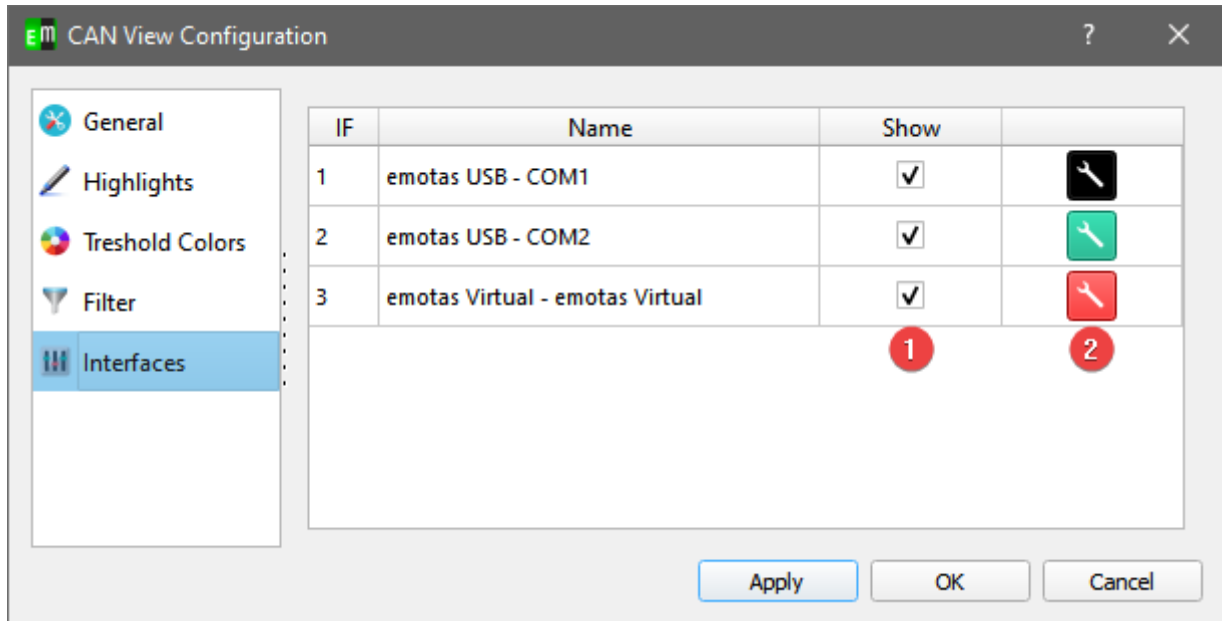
EM CAN View Configuration ? ✕

General
Highlights
Treshold Colors
Filter
Interfaces

| IF | Name | Show | |
|---|---|---|---|
| 1 | emotas USB - COM1 | ✓ | |
| 2 | emotas USB - COM2 | ✓ | |
| 3 | emotas Virtual - emotas Virtual | ✓ | |

1 2

Apply OK Cancel